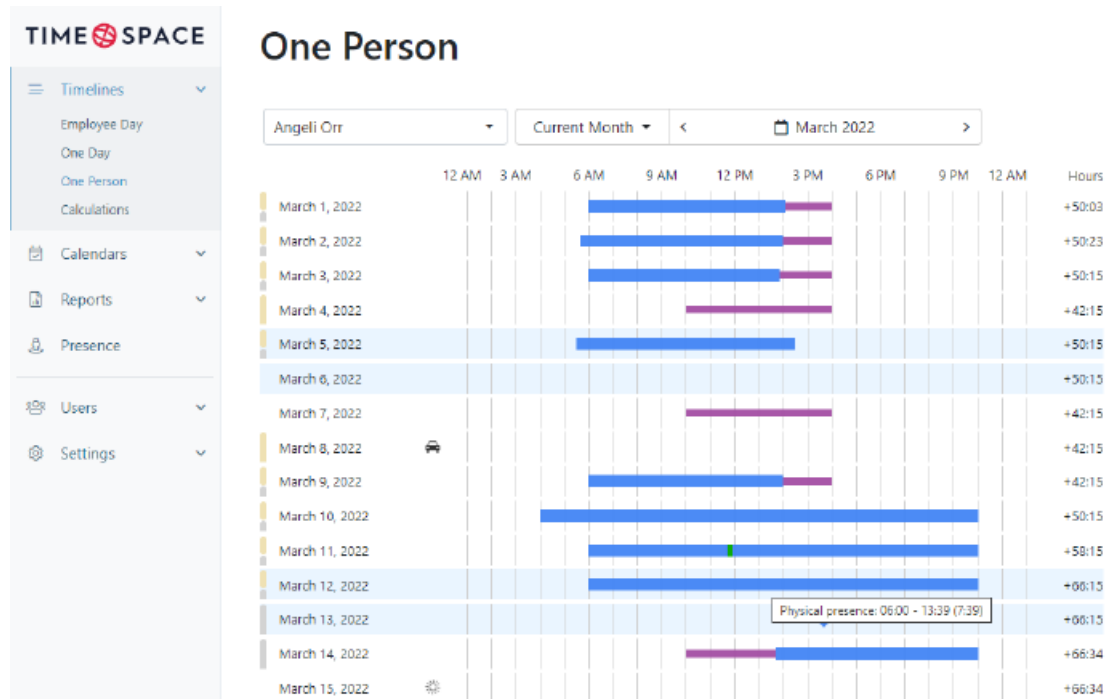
TIME SPACE

Timelines
Employee Day
One Day
One Person
Calculations
Calendars
Reports
Presence
Users
Settings

One Person

Angeli Orr
Current Month
March 2022

| | 12 AM | 3 AM | 6 AM | 9 AM | 12 PM | 3 PM | 6 PM | 9 PM | 12 AM | Hours |
|---|---|---|---|---|---|---|---|---|---|---|
| March 1, 2022 | | | | | | | | | | +50:03 |
| March 2, 2022 | | | | | | | | | | +50:23 |
| March 3, 2022 | | | | | | | | | | +50:15 |
| March 4, 2022 | | | | | | | | | | +42:15 |
| March 5, 2022 | | | | | | | | | | +50:15 |
| March 6, 2022 | | | | | | | | | | +50:15 |
| March 7, 2022 | | | | | | | | | | +42:15 |
| March 8, 2022 | | | | | | | | | | +42:15 |
| March 9, 2022 | | | | | | | | | | +42:15 |
| March 10, 2022 | | | | | | | | | | +50:15 |
| March 11, 2022 | | | | | | | | | | +58:15 |
| March 12, 2022 | | | | | | | | | | +66:15 |
| March 13, 2022 | | | | | | | | | | +66:15 |
| March 14, 2022 | | | | | | | | | | +66:34 |
| March 15, 2022 | | | | | | | | | | +66:34 |

Physical presence: 06:00 - 13:39 (7:39)